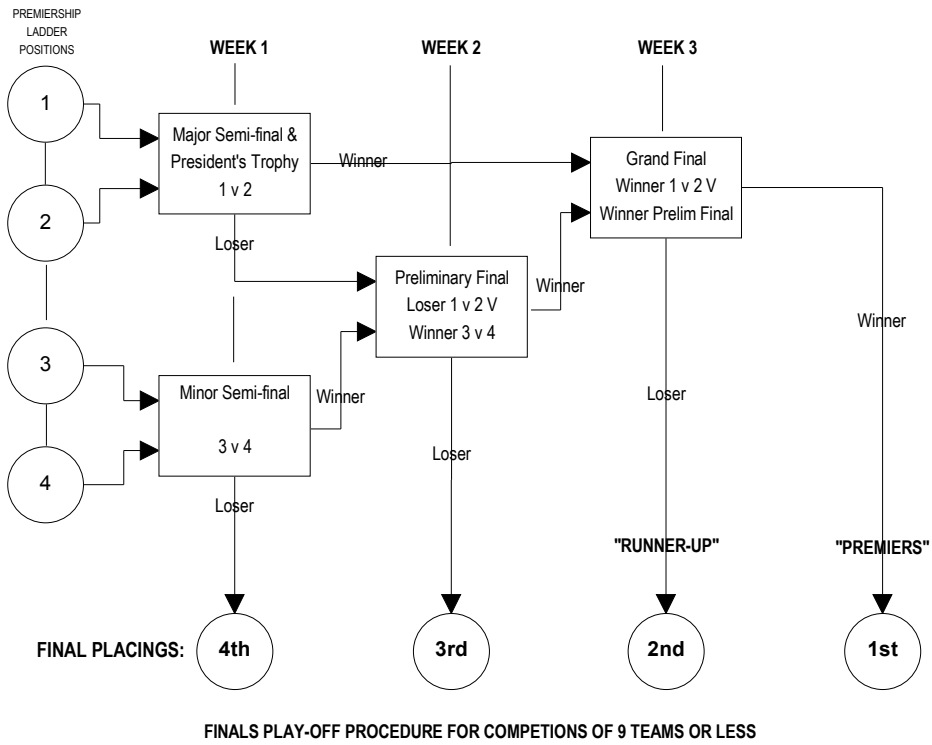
PREMIERSHIP LADDER POSITIONS

WEEK 1

WEEK 2

WEEK 3

1

2

3

4

Major Semi-final & President's Trophy 1 v 2

Winner

Grand Final Winner 1 v 2 V Winner Prelim Final

Loser

Preliminary Final Loser 1 v 2 V Winner 3 v 4

Winner

Winner

Minor Semi-final 3 v 4

Winner

Loser

Loser

Loser

"RUNNER-UP"

"PREMIERS"

FINAL PLACINGS:

4th

3rd

2nd

1st

FINALS PLAY-OFF PROCEDURE FOR COMPETIONS OF 9 TEAMS OR LESS